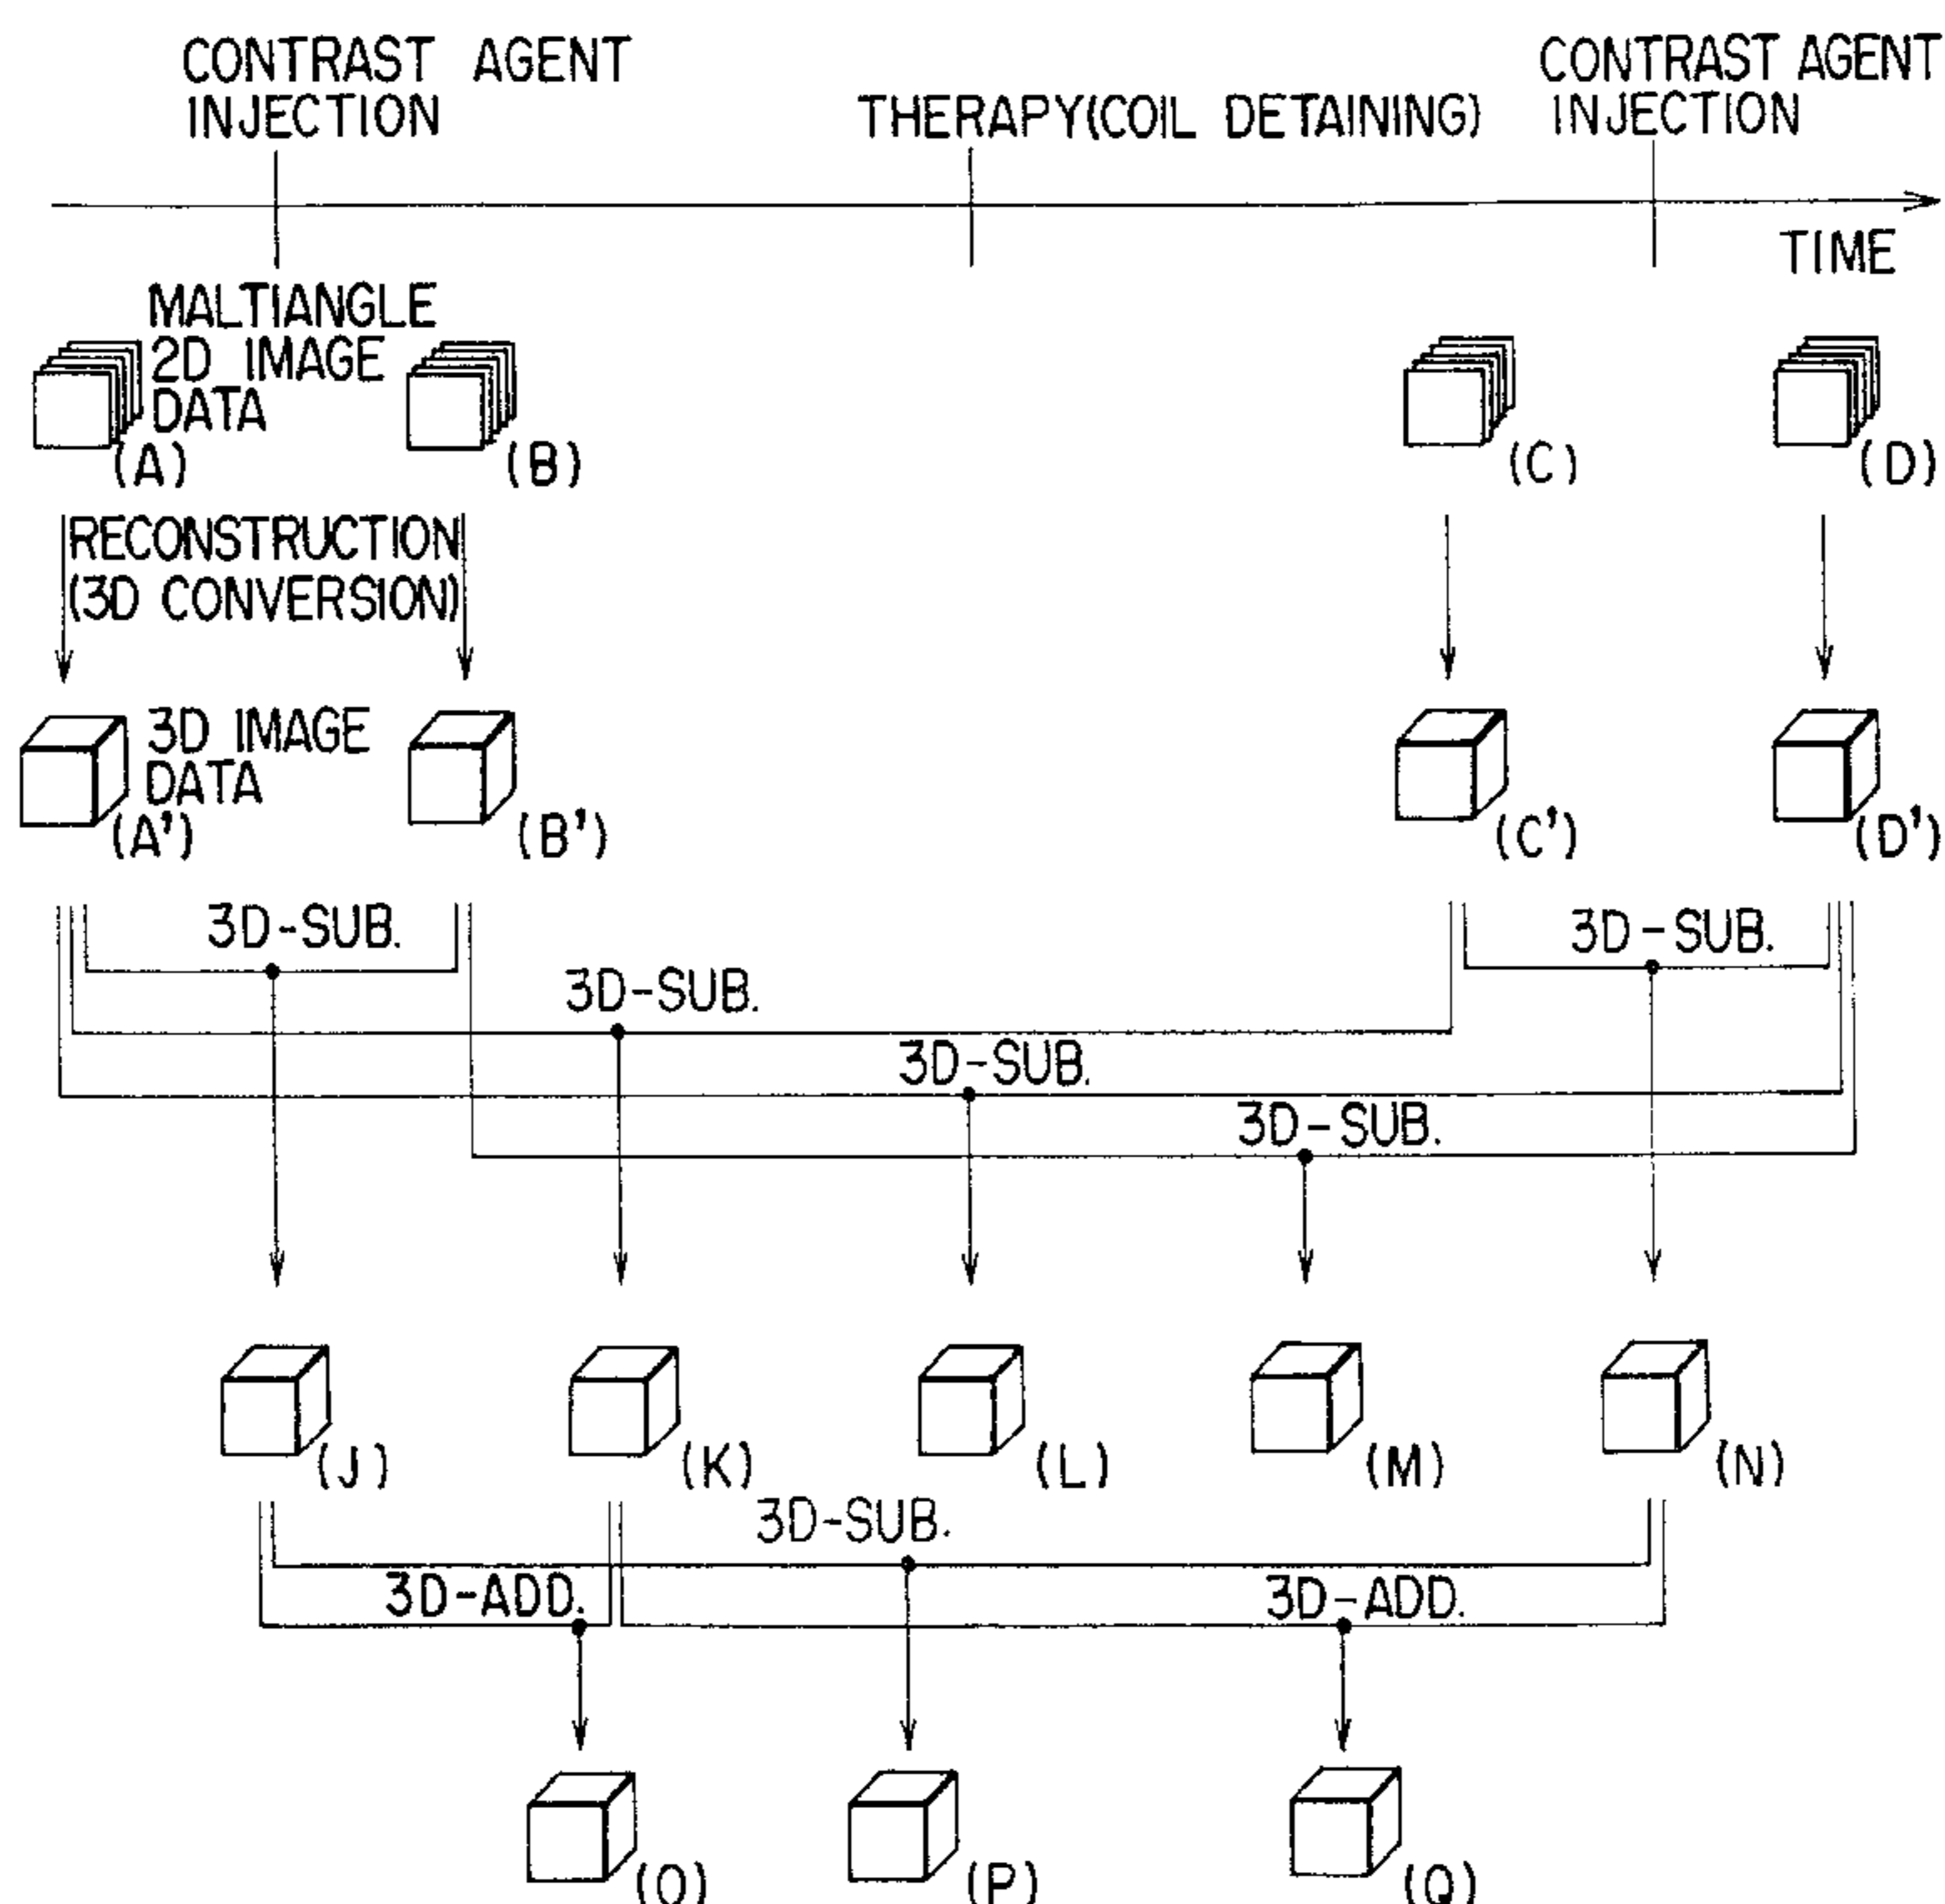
CONTRAST AGENT INJECTION

THERAPY(COIL DETAINING)

CONTRAST AGENT INJECTION

TIME

MALTIANGLE 2D IMAGE DATA

(A)

(B)

(C)

(D)

RECONSTRUCTION (3D CONVERSION)

3D IMAGE DATA

(A')

(B')

(C')

(D')

3D-SUB.

3D-SUB.

3D-SUB.

3D-SUB.

3D-SUB.

(J)

(K)

(L)

(M)

(N)

3D-SUB.

3D-ADD.

3D-ADD.

(O)

(P)

(Q)